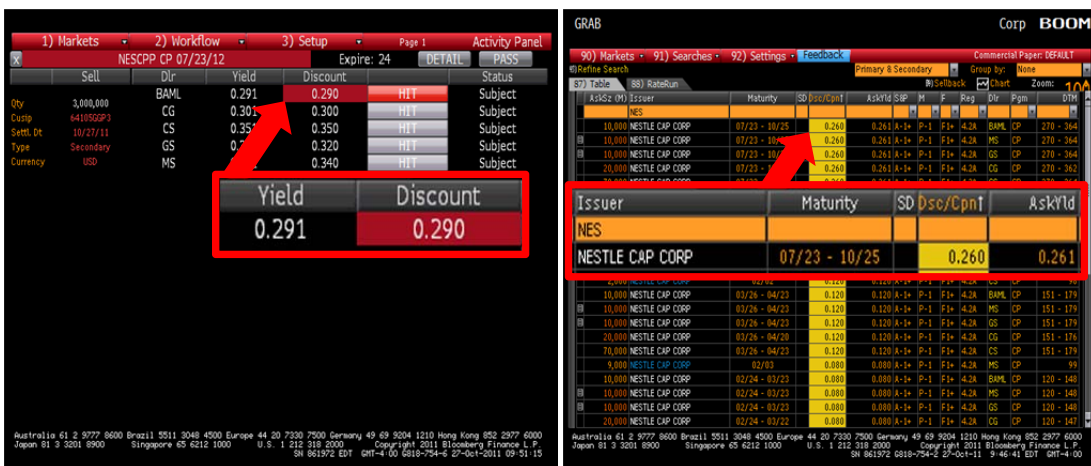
1) Markets 2) Workflow 3) Setup Page 1 Activity Panel

X NESCPP CP 07/23/12 Expire: 24 DETAIL PASS

| | Sell | Dlr | Yield | Discount | | Status |
|---|---|---|---|---|---|---|
| Qty | 3,000,000 | BAML | 0.291 | 0.290 | HIT | Subject |
| Cusip | 64105GGP3 | CG | 0.301 | 0.300 | HIT | Subject |
| Settl.Dt | 10/27/11 | CS | 0.351 | 0.350 | HIT | Subject |
| Type | Secondary | GS | 0.32 | 0.320 | HIT | Subject |
| Currency | USD | MS | 0. | 0.340 | HIT | Subject |

| Yield | Discount |
|---|---|
| 0.291 | 0.290 |

Australia 61 2 9777 8600 Brazil 5511 3048 4500 Europe 44 20 7330 7500 Germany 49 69 9204 1210 Hong Kong 852 2977 6000 Japan 81 3 3201 8900 Singapore 65 6212 1000 U.S. 1 212 318 2000 Copyright 2011 Bloomberg Finance L.P. SN 861972 EDT GMT-4:00 G818-754-6 27-Oct-2011 09:51:15

GRAB Corp BOOM

90) Markets 91) Searches 92) Settings Feedback Commercial Paper: DEFAULT

Refine Search Primary & Secondary Group by: None

87) Table 88) RateRun Sellback Chart Zoom: 100

| AskSz (M) | Issuer | Maturity | SD | Dsc/Cpn | AskYld | S&P | M | F | Reg | Dlr | Pgm | DTM |
|---|---|---|---|---|---|---|---|---|---|---|---|---|
| | NES | | | | | | | | | | | |
| 10,000 | NESTLE CAP CORP | 07/23 - 10/25 | | 0.260 | 0.261 | A-1+ | P-1 | F1+ | 4.2A | BAML | CP | 270 - 364 |
| 10,000 | NESTLE CAP CORP | 07/23 - 10/ | | 0.260 | 0.261 | A-1+ | P-1 | F1+ | 4.2A | MS | CP | 270 - 364 |
| 10,000 | NESTLE CAP CORP | 07/23 - 10/ | | 0.260 | 0.261 | A-1+ | P-1 | F1+ | 4.2A | GS | CP | 270 - 364 |
| 20,000 | NESTLE CAP CORP | 07/23 | | 0.260 | 0.261 | A-1+ | P-1 | F1+ | 4.2A | CG | CP | 270 - 362 |
| 10,000 | NESTLE CAP CORP | 07/23 | | 0.260 | 0.261 | A-1+ | P-1 | F1+ | 4.2A | CS | CP | 270 - 364 |

| Issuer | Maturity | SD | Dsc/Cpn | AskYld |
|---|---|---|---|---|
| NES | | | | |
| NESTLE CAP CORP | 07/23 - 10/25 | | 0.260 | 0.261 |

| AskSz (M) | Issuer | Maturity | SD | Dsc/Cpn | AskYld | S&P | M | F | Reg | Dlr | Pgm | DTM |
|---|---|---|---|---|---|---|---|---|---|---|---|---|
| 2,000 | NESTLE CAP CORP | 02/02 | | 0.120 | 0.120 | A-1+ | P-1 | F1+ | 4.2A | CS | CP | 98 |
| 10,000 | NESTLE CAP CORP | 03/26 - 04/23 | | 0.120 | 0.120 | A-1+ | P-1 | F1+ | 4.2A | BAML | CP | 151 - 179 |
| 10,000 | NESTLE CAP CORP | 03/26 - 04/23 | | 0.120 | 0.120 | A-1+ | P-1 | F1+ | 4.2A | MS | CP | 151 - 179 |
| 10,000 | NESTLE CAP CORP | 03/26 - 04/23 | | 0.120 | 0.120 | A-1+ | P-1 | F1+ | 4.2A | GS | CP | 151 - 179 |
| 20,000 | NESTLE CAP CORP | 03/26 - 04/20 | | 0.120 | 0.120 | A-1+ | P-1 | F1+ | 4.2A | CG | CP | 151 - 176 |
| 70,000 | NESTLE CAP CORP | 03/26 - 04/23 | | 0.120 | 0.120 | A-1+ | P-1 | F1+ | 4.2A | CS | CP | 151 - 179 |
| 9,000 | NESTLE CAP CORP | 02/03 | | 0.080 | 0.080 | A-1+ | P-1 | F1+ | 4.2A | MS | CP | 99 |
| 10,000 | NESTLE CAP CORP | 02/24 - 03/23 | | 0.080 | 0.080 | A-1+ | P-1 | F1+ | 4.2A | BAML | CP | 120 - 148 |
| 10,000 | NESTLE CAP CORP | 02/24 - 03/23 | | 0.080 | 0.080 | A-1+ | P-1 | F1+ | 4.2A | MS | CP | 120 - 148 |
| 10,000 | NESTLE CAP CORP | 02/24 - 03/23 | | 0.080 | 0.080 | A-1+ | P-1 | F1+ | 4.2A | GS | CP | 120 - 148 |
| 20,000 | NESTLE CAP CORP | 02/24 - 03/22 | | 0.080 | 0.080 | A-1+ | P-1 | F1+ | 4.2A | CG | CP | 120 - 147 |

Australia 61 2 9777 8600 Brazil 5511 3048 4500 Europe 44 20 7330 7500 Germany 49 69 9204 1210 Hong Kong 852 2977 6000 Japan 81 3 3201 8900 Singapore 65 6212 1000 U.S. 1 212 318 2000 Copyright 2011 Bloomberg Finance L.P. SN 861972 EDT GMT-4:00 G818-754-2 27-Oct-11 9:46:41 EDT GMT-4:00